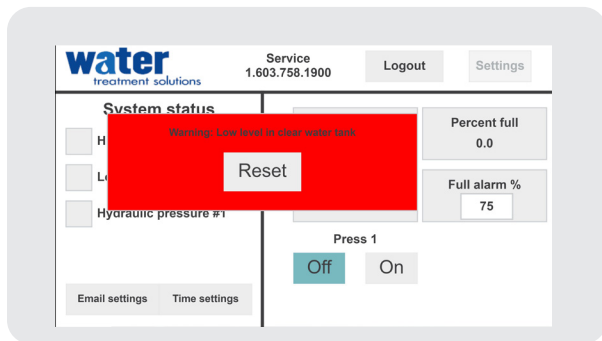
water
treatment solutions

Service
1.603.758.1900

Logout

Settings

System status

H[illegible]

Lo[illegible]

Hydraulic pressure #1

Warning: Low level in clear water tank

Reset

Percent full
0.0

Full alarm %
75

Press 1

Off

On

Email settings

Time settings